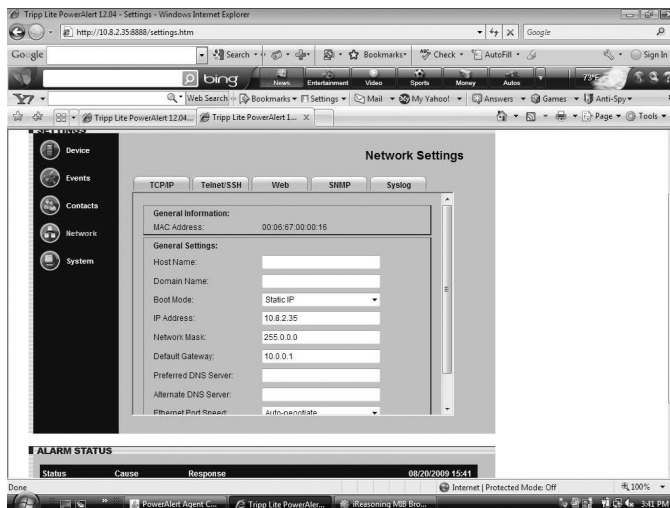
Tripp Lite PowerAlert 12.04 - Settings - Windows Internet Explorer

http://10.8.2.35:8888/settings.htm

Google

Google

Search

Bookmarks

Check

AutoFill

Sign In

bing

News

Entertainment

Video

Sports

Money

Autos

73°F

Y7

Web Search

Bookmarks

Settings

Mail

My Yahoo!

Answers

Games

Anti-Spy

Tripp Lite PowerAlert 12.04...

Tripp Lite PowerAlert 1...

Page

Tools

SETTINGS

Device

Events

Contacts

Network

System

Network Settings

TCP/IP

Telnet/SSH

Web

SNMP

Syslog

General Information:

MAC Address:

00:06:67:00:00:16

General Settings:

Host Name:

Domain Name:

Boot Mode:

Static IP

IP Address:

10.8.2.35

Network Mask:

255.0.0.0

Default Gateway:

10.0.0.1

Preferred DNS Server:

Alternate DNS Server:

Ethernet Port Speed:

Auto-negotiate

ALARM STATUS

Status

Cause

Response

08/20/2009 15:41

Done

Internet | Protected Mode: Off

100%

PowerAlert Agent C...

Tripp Lite PowerAler...

iReasoning MIB Bro...

3:41 PM